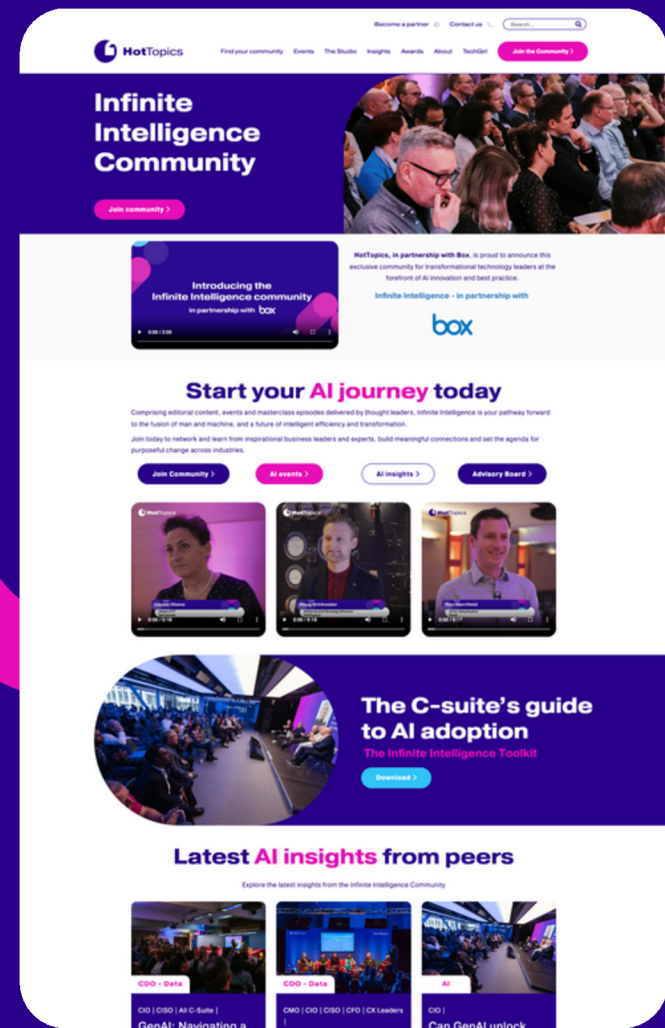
Become a partner Contact us Search...

HotTopics

Find your community Events The Studio Insights Awards About TechGirl Join the Community >

Infinite Intelligence Community

Join community >

Introducing the Infinite Intelligence community in partnership with box

0:00 / 2:06

HotTopics, in partnership with Box, is proud to announce this exclusive community for transformational technology leaders at the forefront of AI innovation and best practice.

Infinite Intelligence - in partnership with

box

Start your AI journey today

Comprising editorial content, events and masterclass episodes delivered by thought leaders, Infinite Intelligence is your pathway forward to the fusion of man and machine, and a future of intelligent efficiency and transformation.

Join today to network and learn from inspirational business leaders and experts, build meaningful connections and set the agenda for purposeful change across industries.

Join Community > AI events > AI insights > Advisory Board >

HotTopics HotTopics HotTopics

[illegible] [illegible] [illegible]

0:00 / 0:18 0:00 / 0:18 0:00 / 0:17

The C-suite's guide to AI adoption

The Infinite Intelligence Toolkit

Download >

Latest AI insights from peers

Explore the latest insights from the Infinite Intelligence Community

CDO - Data CDO - Data AI

CIO | CISO | All C-Suite | GenAI: Navigating a

CMO | CIO | CISO | CFO | CX Leaders |

CIO | Can GenAI unlock